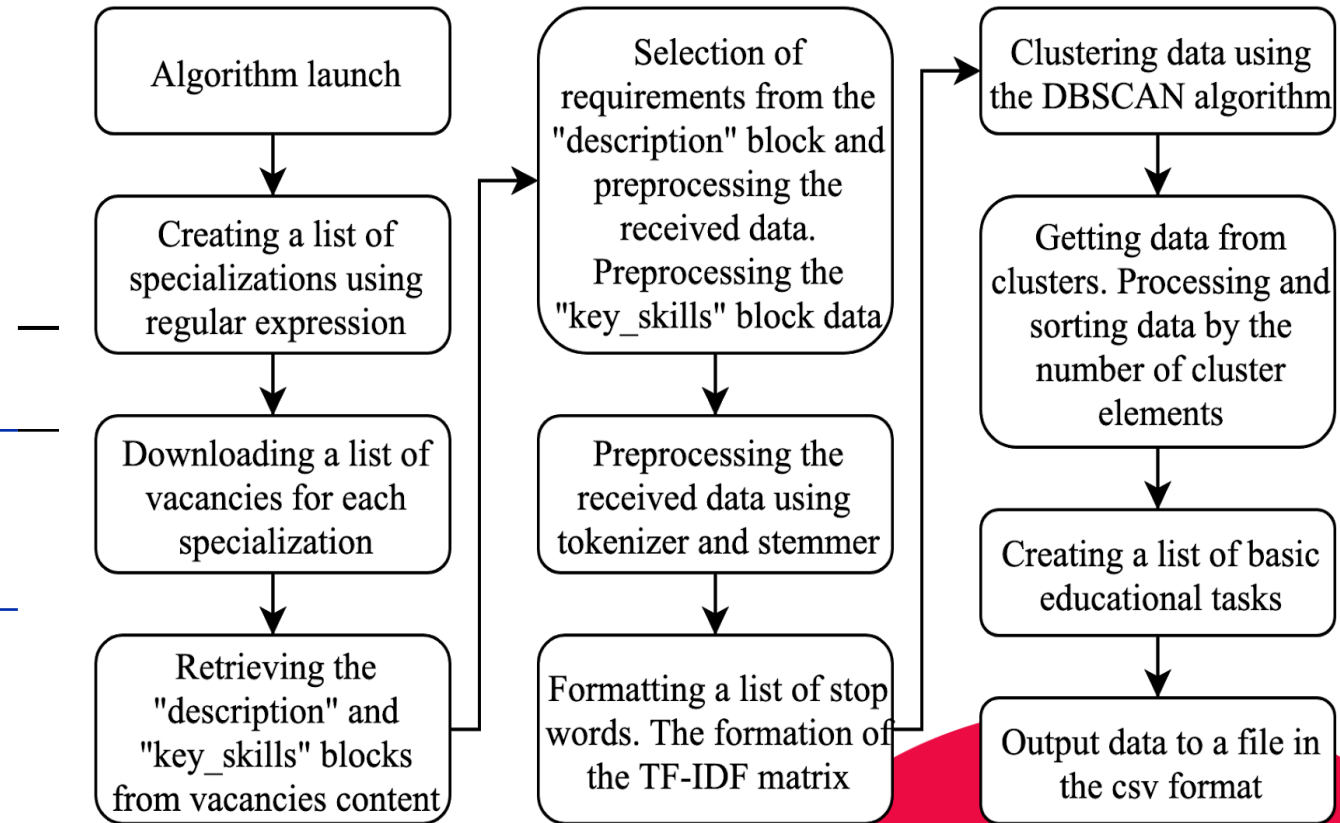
Algorithm launch

Creating a list of specializations using regular expression

Downloading a list of vacancies for each specialization

Retrieving the "description" and "key_skills" blocks from vacancies content

Selection of requirements from the "description" block and preprocessing the received data. Preprocessing the "key_skills" block data

Preprocessing the received data using tokenizer and stemmer

Formatting a list of stop words. The formation of the TF-IDF matrix

Clustering data using the DBSCAN algorithm

Getting data from clusters. Processing and sorting data by the number of cluster elements

Creating a list of basic educational tasks

Output data to a file in the csv format